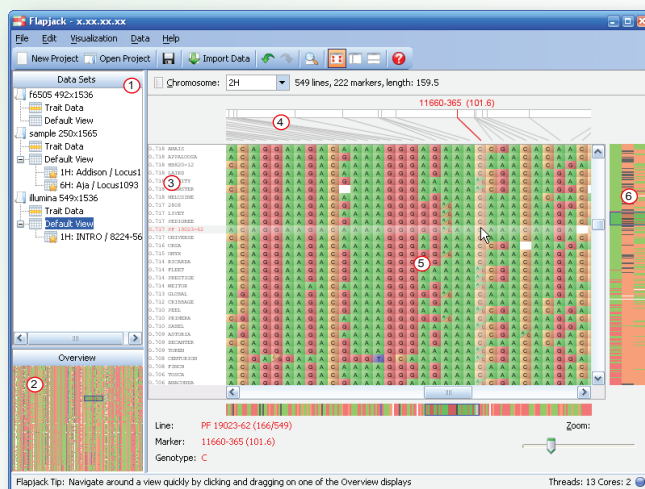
Flapjack - x.xx.xx.xx

File Edit Visualization Data Help

New Project Open Project Import Data

Data Sets
1
f6505 492x1536
Trait Data
Default View
sample 250x1565
Trait Data
Default View
1H: Addison / Locus1
6H: Aja / Locus1093
illumina 549x1536
Trait Data
Default View
1H: INTRO / 8224-56

Overview
2

Chromosome: 2H 549 lines, 222 markers, length: 159.5

11660-365 (101.6)
4
3
5
6

Line: PF 19023-62 (166/549)
Marker: 11660-365 (101.6)
Genotype: C
Zoom:

Flapjack Tip: Navigate around a view quickly by clicking and dragging on one of the Overview displays
Threads: 13 Cores: 2